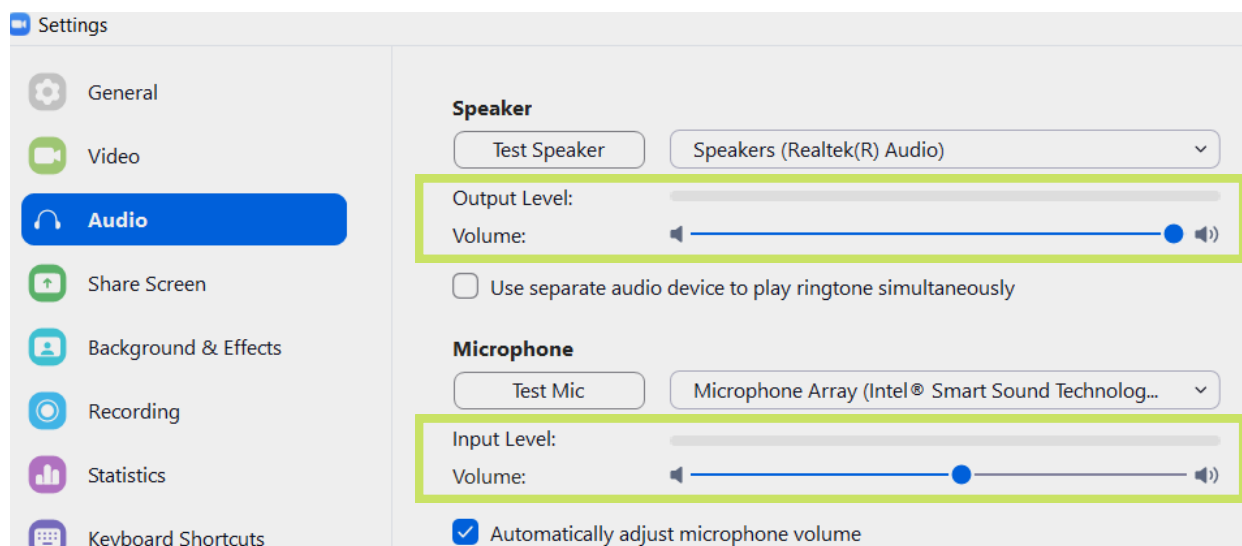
Settings

General
Video
Audio
Share Screen
Background & Effects
Recording
Statistics
Keyboard Shortcuts

Speaker
Test Speaker
Speakers (Realtek(R) Audio)
Output Level:
Volume:
Use separate audio device to play ringtone simultaneously

Microphone
Test Mic
Microphone Array (Intel® Smart Sound Technolog...
Input Level:
Volume:
Automatically adjust microphone volume